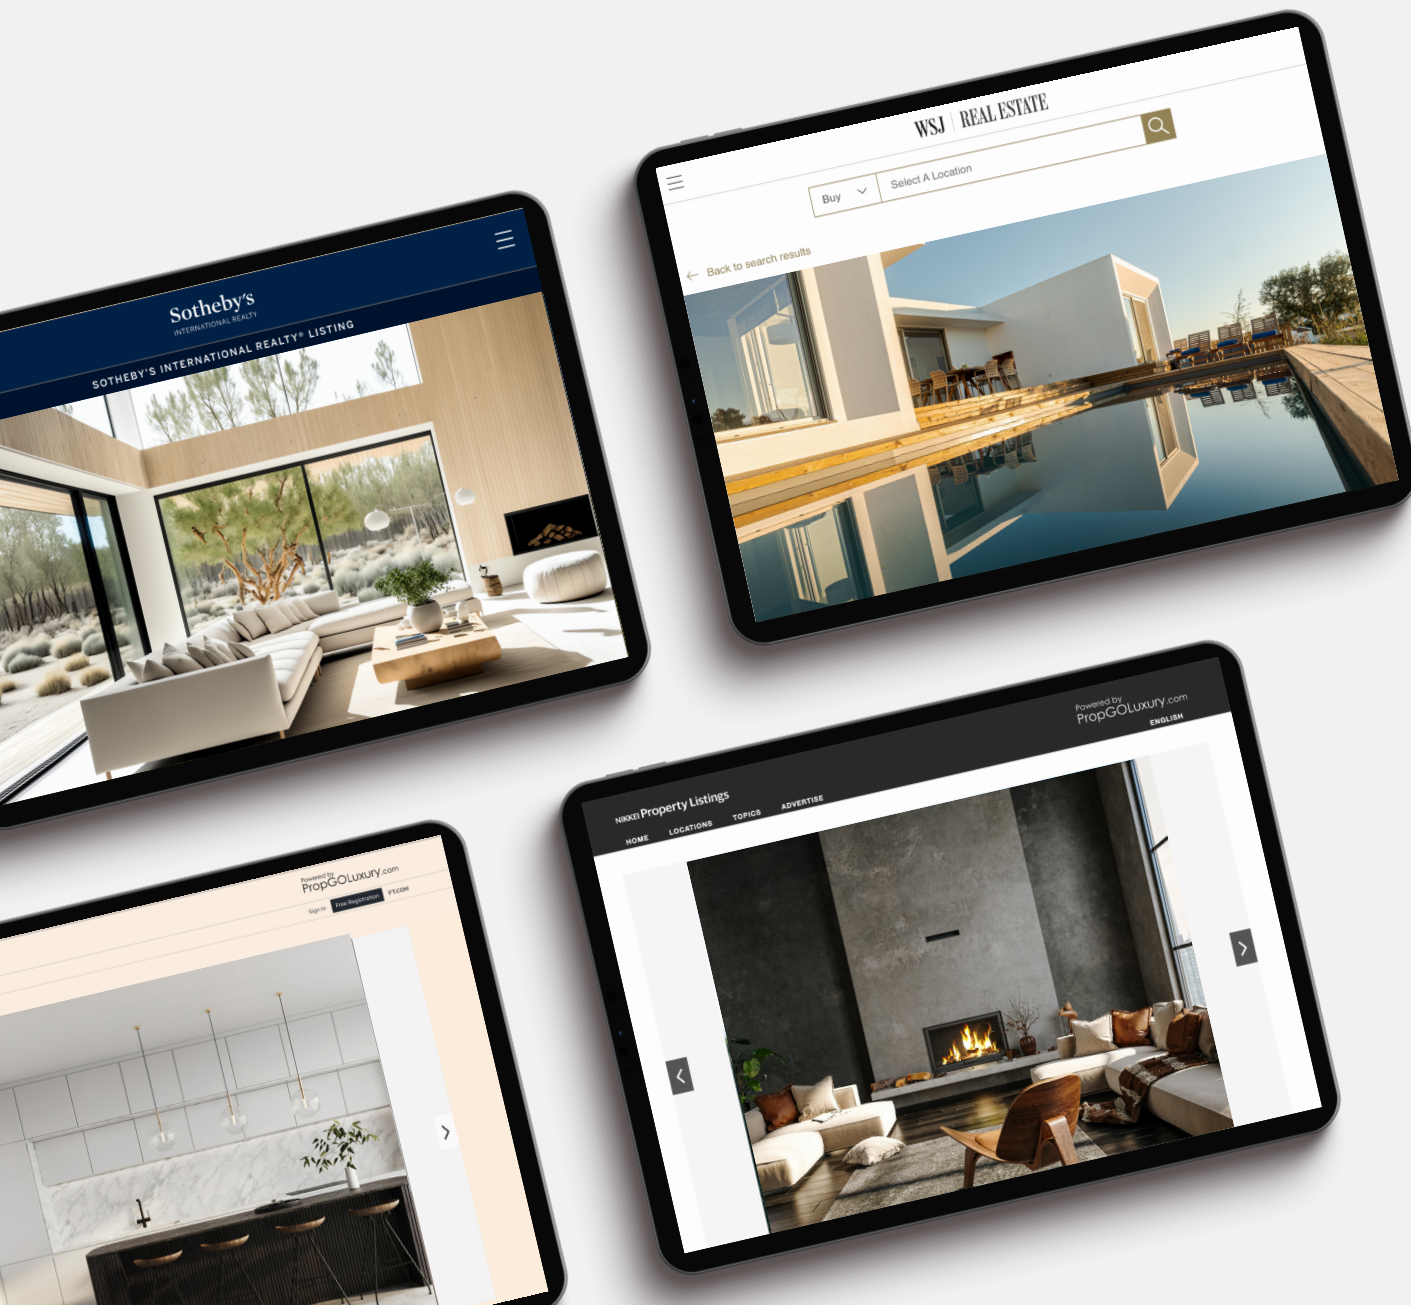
Sotheby's
INTERNATIONAL REALTY
SOTHEBY'S INTERNATIONAL REALTY® LISTING

WSJ | REAL ESTATE
Buy
Select A Location
Back to search results

Powered by
PropGOLuxury.com
Sign In
Free Registration
FT.COM

Powered by
PropGOLuxury.com
ENGLISH
NIKKEI Property Listings
HOME
LOCATIONS
TOPICS
ADVERTISE